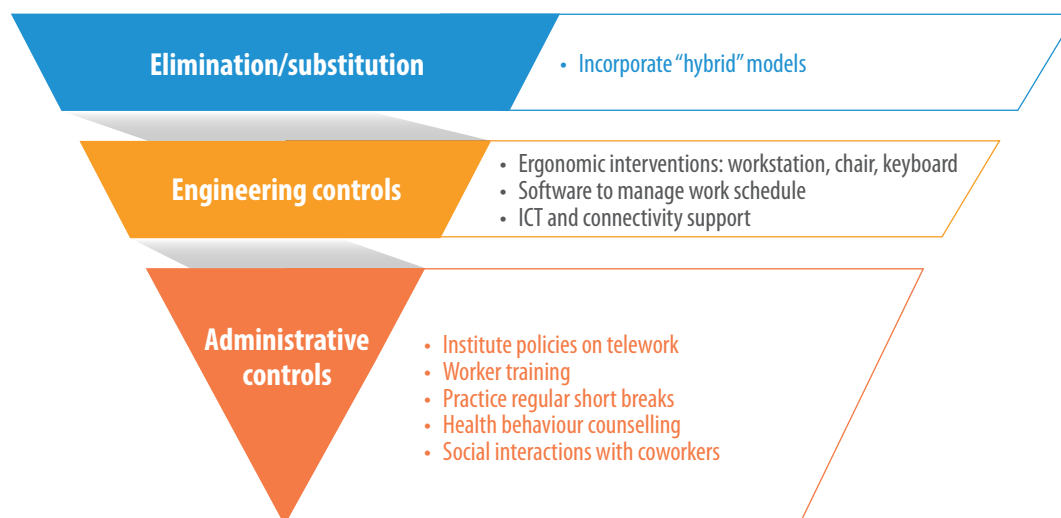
Elimination/substitution

• Incorporate "hybrid" models

Engineering controls

• Ergonomic interventions: workstation, chair, keyboard
• Software to manage work schedule
• ICT and connectivity support

Administrative controls

• Institute policies on telework
• Worker training
• Practice regular short breaks
• Health behaviour counselling
• Social interactions with coworkers